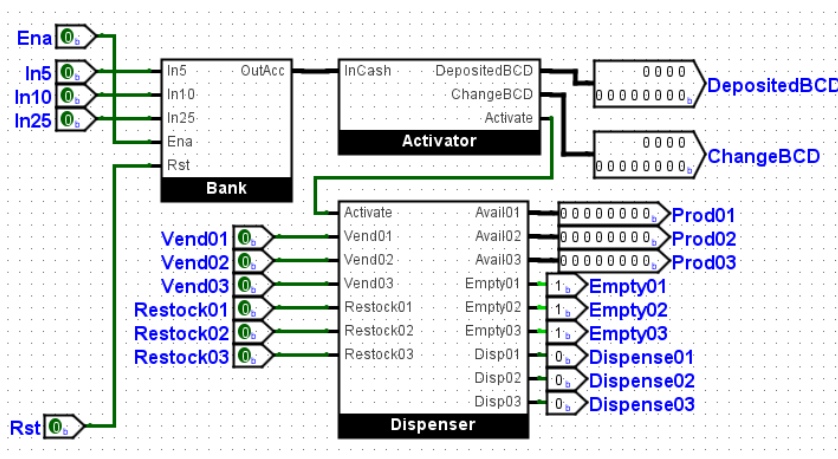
Ena $0_b$
In5 $0_b$
In10 $0_b$
In25 $0_b$

In5
In10
In25
Ena
Rst
OutAcc
Bank

InCash
DepositedBCD
ChangeBCD
Activate
Activator

0000
00000000$_b$
DepositedBCD
0000
00000000$_b$
ChangeBCD

Vend01 $0_b$
Vend02 $0_b$
Vend03 $0_b$
Restock01 $0_b$
Restock02 $0_b$
Restock03 $0_b$

Activate
Vend01
Vend02
Vend03
Restock01
Restock02
Restock03
Avail01
Avail02
Avail03
Empty01
Empty02
Empty03
Disp01
Disp02
Disp03
Dispenser

00000000$_b$ Prod01
00000000$_b$ Prod02
00000000$_b$ Prod03
$1_b$ Empty01
$1_b$ Empty02
$1_b$ Empty03
$0_b$ Dispense01
$0_b$ Dispense02
$0_b$ Dispense03

Rst $0_b$